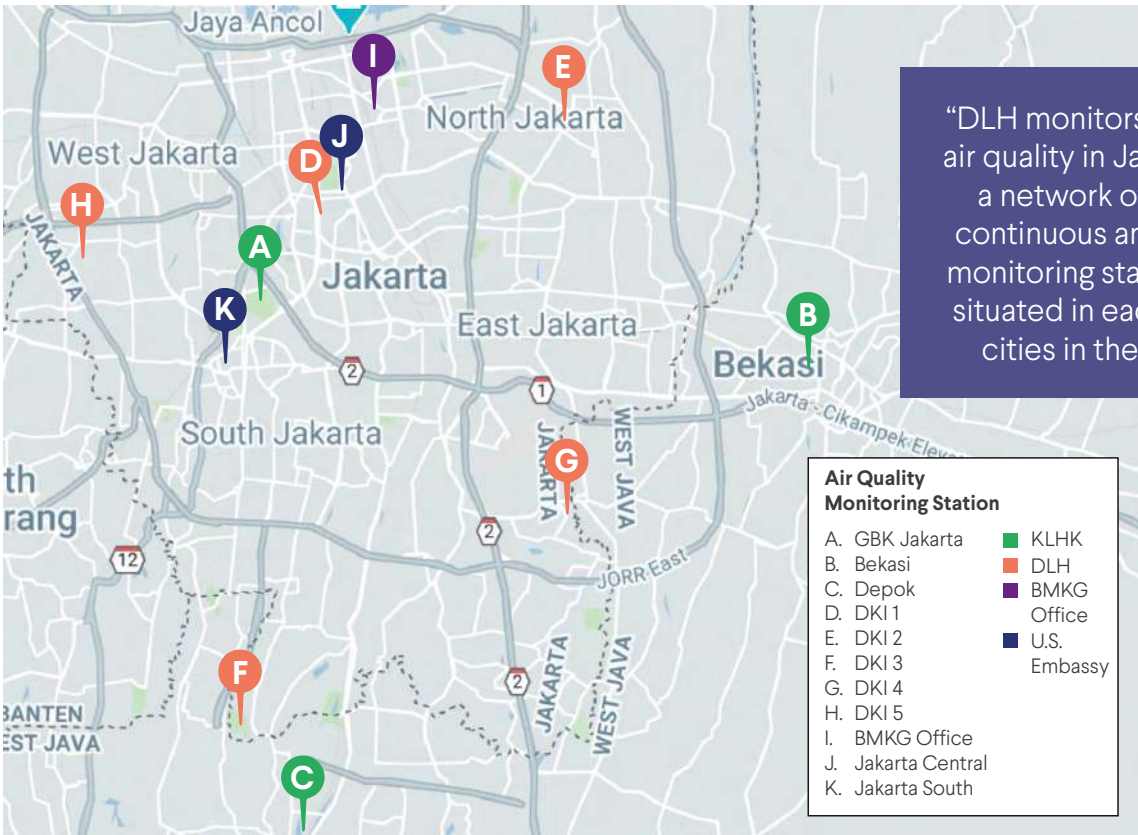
Jaya Ancol
I
E
North Jakarta
J
West Jakarta
D
H
JAKARTA
A
Jakarta
K
East Jakarta
B
Bekasi
2
1
Jakarta - Cikampek Eleva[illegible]
South Jakarta
JAKARTA
WEST JAVA
G
th
rang
12
2
JORR East
F
2
JAKARTA
WEST JAVA
BANTEN
EST JAVA
C

"DLH monitors
air quality in Ja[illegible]
a network o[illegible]
continuous a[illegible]
monitoring sta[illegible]
situated in ea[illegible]
cities in the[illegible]

Air Quality Monitoring Station
A. GBK Jakarta
B. Bekasi
C. Depok
D. DKI 1
E. DKI 2
F. DKI 3
G. DKI 4
H. DKI 5
I. BMKG Office
J. Jakarta Central
K. Jakarta South

KLHK
DLH
BMKG Office
U.S. Embassy